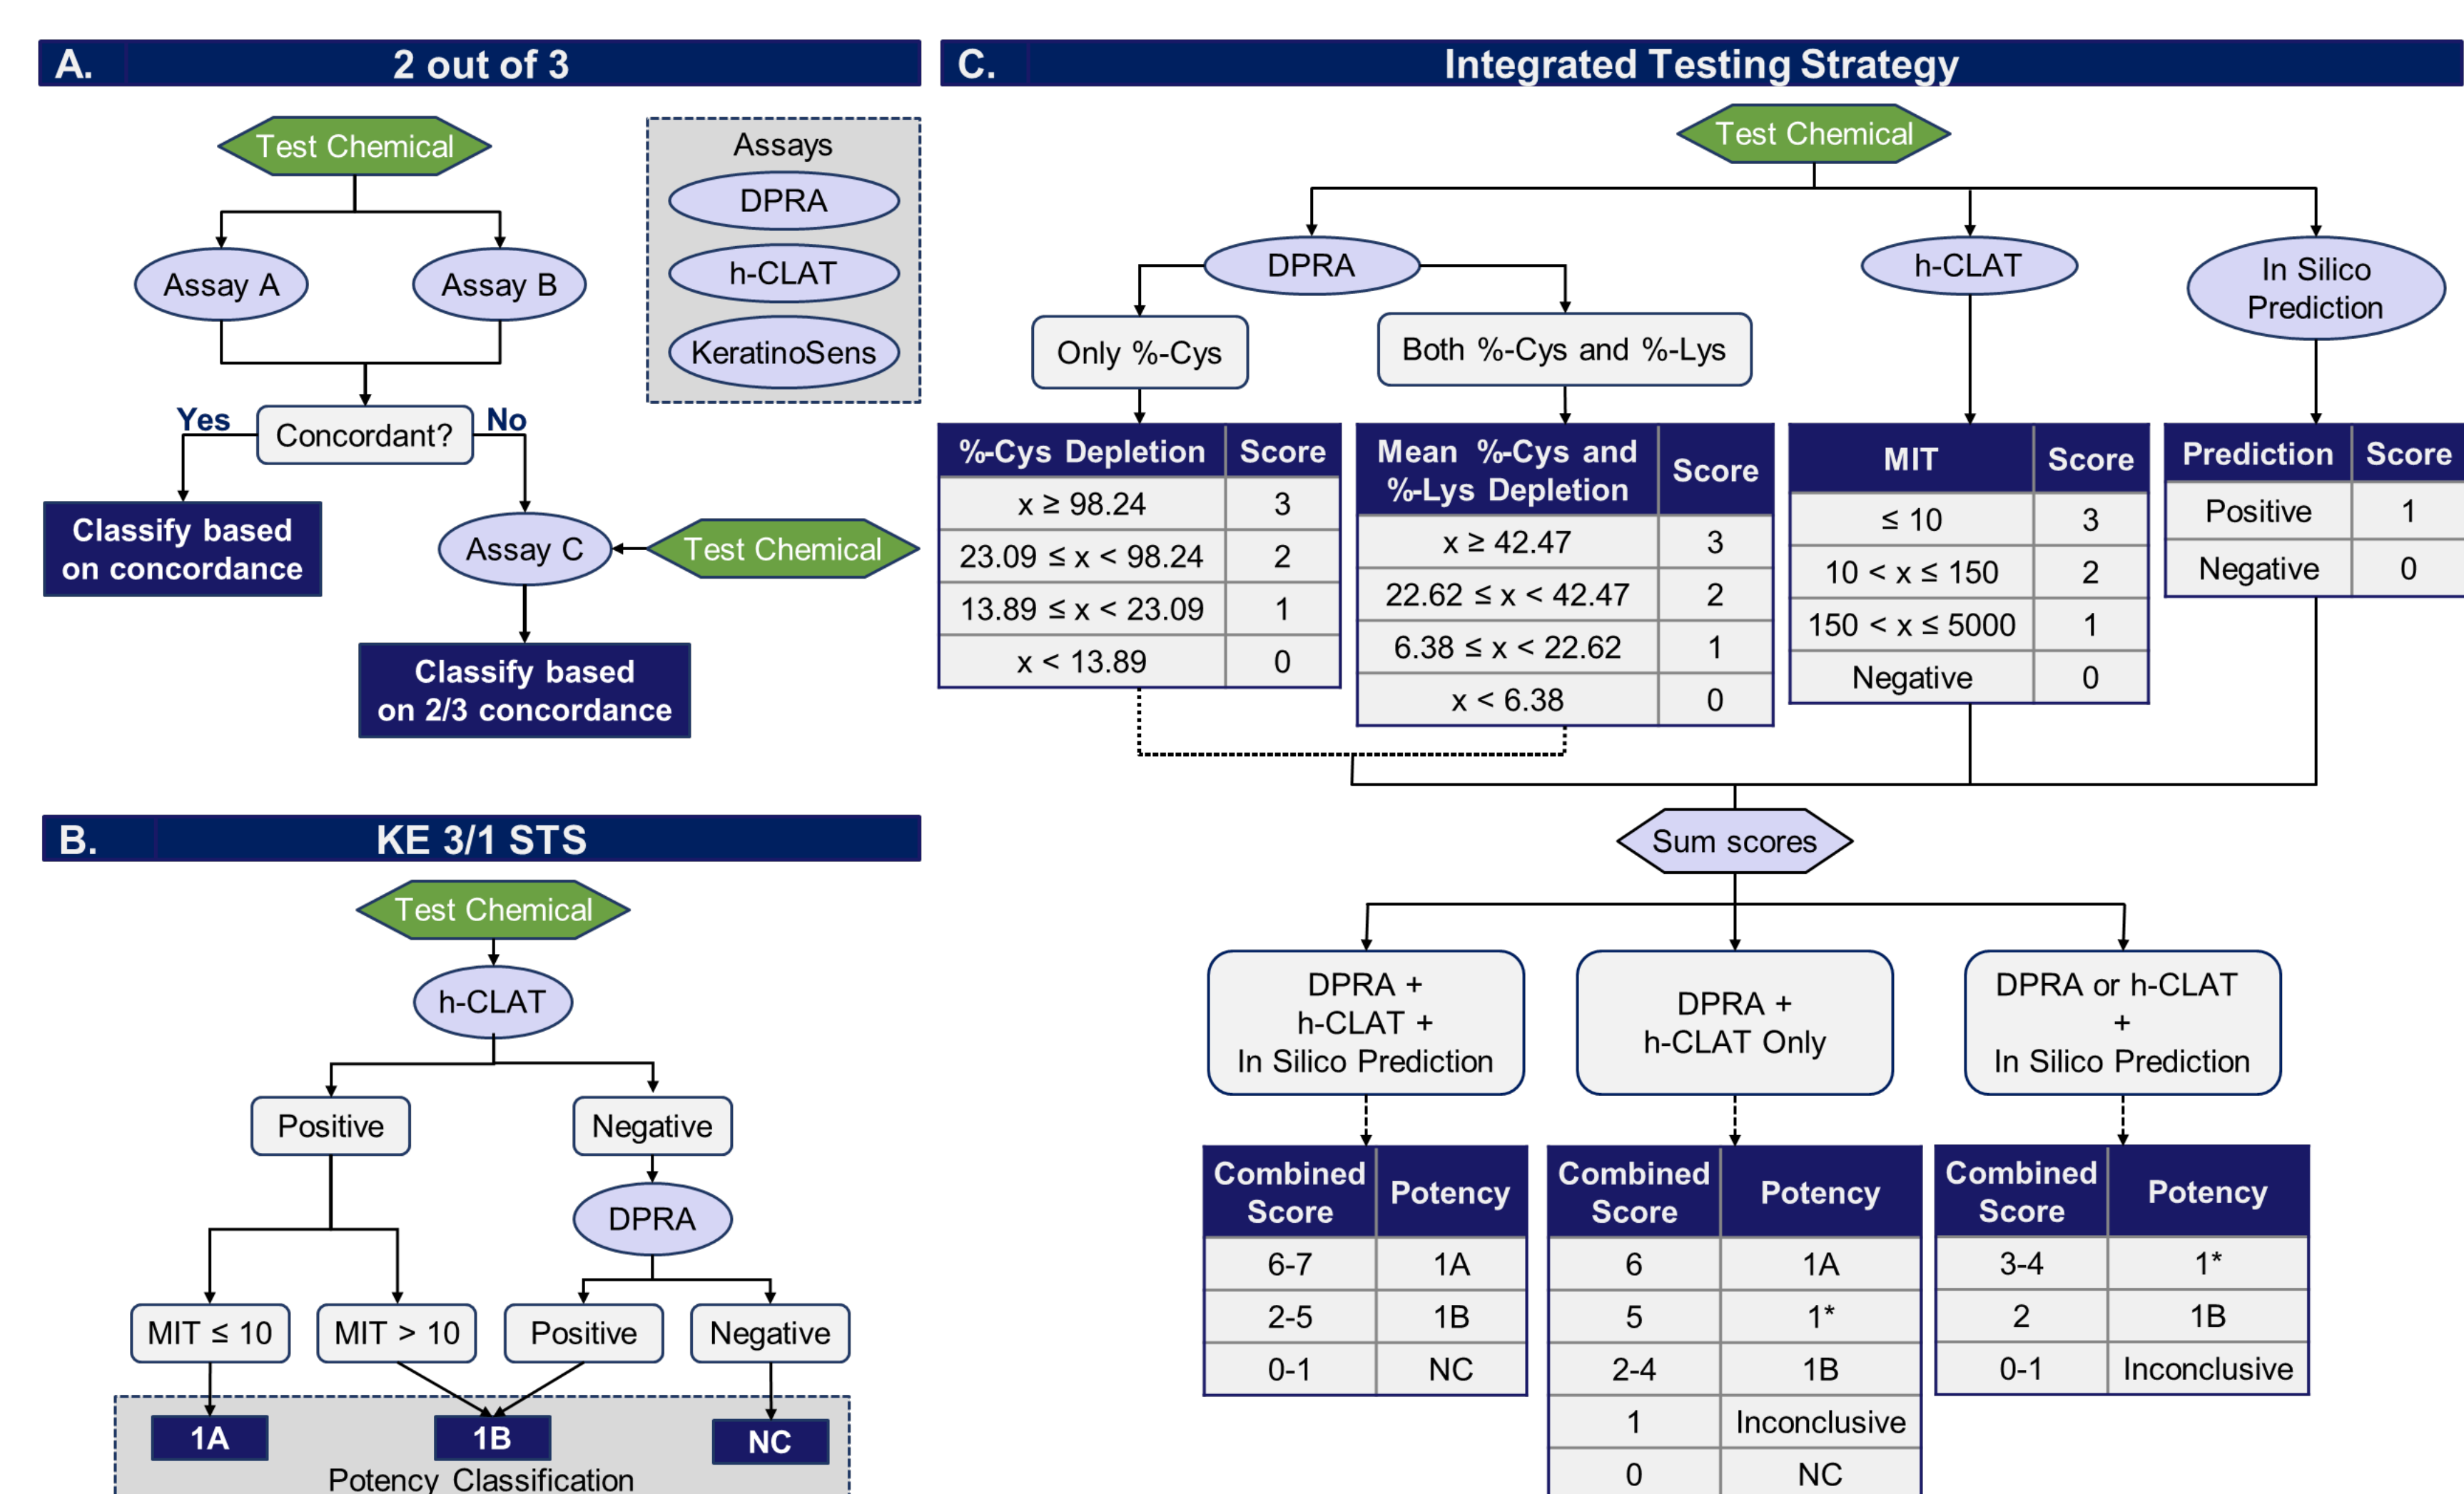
A. 2 out of 3

Test Chemical

Assays
DPRA
h-CLAT
KeratinoSens

Assay A
Assay B

Yes
Concordant?
No

Classify based on concordance

Assay C
Test Chemical

Classify based on 2/3 concordance

B. KE 3/1 STS

Test Chemical
h-CLAT
Positive
Negative
DPRA
MIT ≤ 10
MIT > 10
Positive
Negative
1A
1B
NC
Potency Classification

C. Integrated Testing Strategy

Test Chemical
DPRA
h-CLAT
In Silico Prediction
Only %-Cys
Both %-Cys and %-Lys

| %-Cys Depletion | Score |
|---|---|
| x ≥ 98.24 | 3 |
| 23.09 ≤ x < 98.24 | 2 |
| 13.89 ≤ x < 23.09 | 1 |
| x < 13.89 | 0 |

| Mean %-Cys and %-Lys Depletion | Score |
|---|---|
| x ≥ 42.47 | 3 |
| 22.62 ≤ x < 42.47 | 2 |
| 6.38 ≤ x < 22.62 | 1 |
| x < 6.38 | 0 |

| MIT | Score |
|---|---|
| ≤ 10 | 3 |
| 10 < x ≤ 150 | 2 |
| 150 < x ≤ 5000 | 1 |
| Negative | 0 |

| Prediction | Score |
|---|---|
| Positive | 1 |
| Negative | 0 |

Sum scores

DPRA + h-CLAT + In Silico Prediction
DPRA + h-CLAT Only
DPRA or h-CLAT + In Silico Prediction

| Combined Score | Potency |
|---|---|
| 6-7 | 1A |
| 2-5 | 1B |
| 0-1 | NC |

| Combined Score | Potency |
|---|---|
| 6 | 1A |
| 5 | 1* |
| 2-4 | 1B |
| 1 | Inconclusive |
| 0 | NC |

| Combined Score | Potency |
|---|---|
| 3-4 | 1* |
| 2 | 1B |
| 0-1 | Inconclusive |